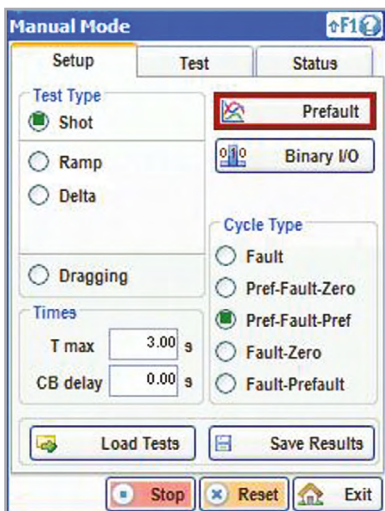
Manual Mode
⇧F1

Setup | Test | Status

Test Type
Shot
Ramp
Delta
Dragging

Prefault
Binary I/O

Cycle Type
Fault
Pref-Fault-Zero
Pref-Fault-Pref
Fault-Zero
Fault-Prefault

Times
T max 3.00 s
CB delay 0.00 s

Load Tests
Save Results

Stop
Reset
Exit